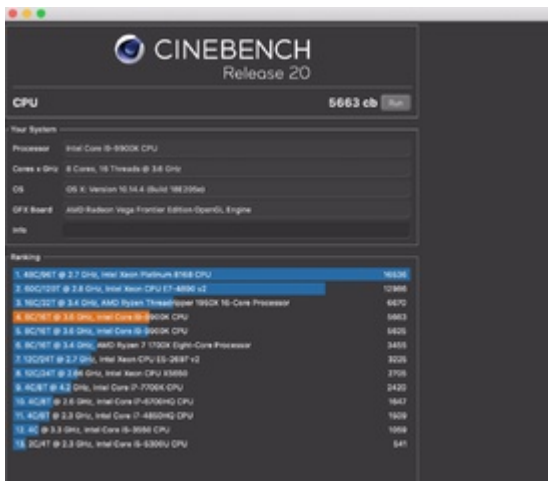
CINEBENCH
Release 20

CPU 5663 cb Run

Your System

Processor Intel Core i9-9900K CPU

Cores x GHz 8 Cores, 16 Threads @ 3.6 GHz

OS OS X: Version 10.14.4 (Build 18E226d)

GFX Board AMD Radeon Vega Frontier Edition OpenGL Engine

Info

Ranking

| | |
|---|---|
| 1. 48C/96T @ 2.7 GHz, Intel Xeon Platinum 8168 CPU | 16536 |
| 2. 60C/120T @ 2.8 GHz, Intel Xeon CPU E7-4890 v2 | 12986 |
| 3. 16C/32T @ 3.4 GHz, AMD Ryzen Threadripper 1950X 16-Core Processor | 6670 |
| 4. 8C/16T @ 3.6 GHz, Intel Core i9-9900K CPU | 5663 |
| 5. 8C/16T @ 3.6 GHz, Intel Core i9-9900K CPU | 5625 |
| 6. 8C/16T @ 3.4 GHz, AMD Ryzen 7 1700X Eight-Core Processor | 3455 |
| 7. 12C/24T @ 2.7 GHz, Intel Xeon CPU E5-2697 v2 | 3225 |
| 8. 12C/24T @ 2.66 GHz, Intel Xeon CPU X5650 | 2705 |
| 9. 4C/8T @ 4.2 GHz, Intel Core i7-7700K CPU | 2420 |
| 10. 4C/8T @ 2.6 GHz, Intel Core i7-6700HQ CPU | 1647 |
| 11. 4C/8T @ 2.3 GHz, Intel Core i7-4850HQ CPU | 1509 |
| 12. 4C @ 3.3 GHz, Intel Core i5-3550 CPU | 1059 |
| 13. 2C/4T @ 2.3 GHz, Intel Core i5-5300U CPU | 541 |